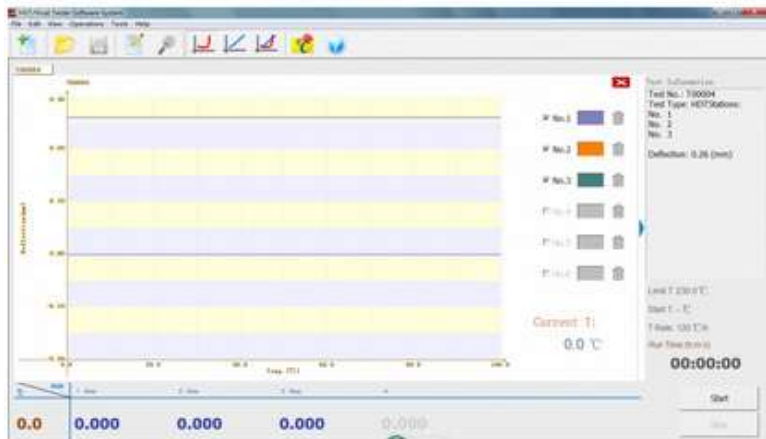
HDT/Vicat Tester Software System
File Edit View Operations Tools Help

Test Information
Test No.: T00004
Test Type: HDTStations:
No. 1
No. 2
No. 3

Deflection: 0.26 (mm)

No.1
No.2
No.3
No.4
No.5
No.6

Current T:
0.0 ℃

Limit T: 230.0 ℃
Start T: - ℃
T Rate: 120 ℃/h
Run Time (h:m:s)
00:00:00

Deflection(mm)
Temp.(℃)

0.0
0.000
0.000
0.000
0.000

Start
Stop